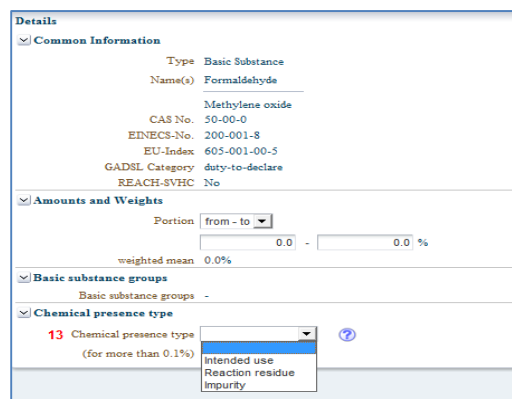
Details

Common Information

Type Basic Substance

Name(s) Formaldehyde

Methylene oxide

CAS No. 50-00-0

EINECS-No. 200-001-8

EU-Index 605-001-00-5

GADSL Category duty-to-declare

REACH-SVHC No

Amounts and Weights

Portion from - to

0.0 - 0.0 %

weighted mean 0.0%

Basic substance groups

Basic substance groups -

Chemical presence type

13 Chemical presence type

(for more than 0.1%)

Intended use

Reaction residue

Impurity

?